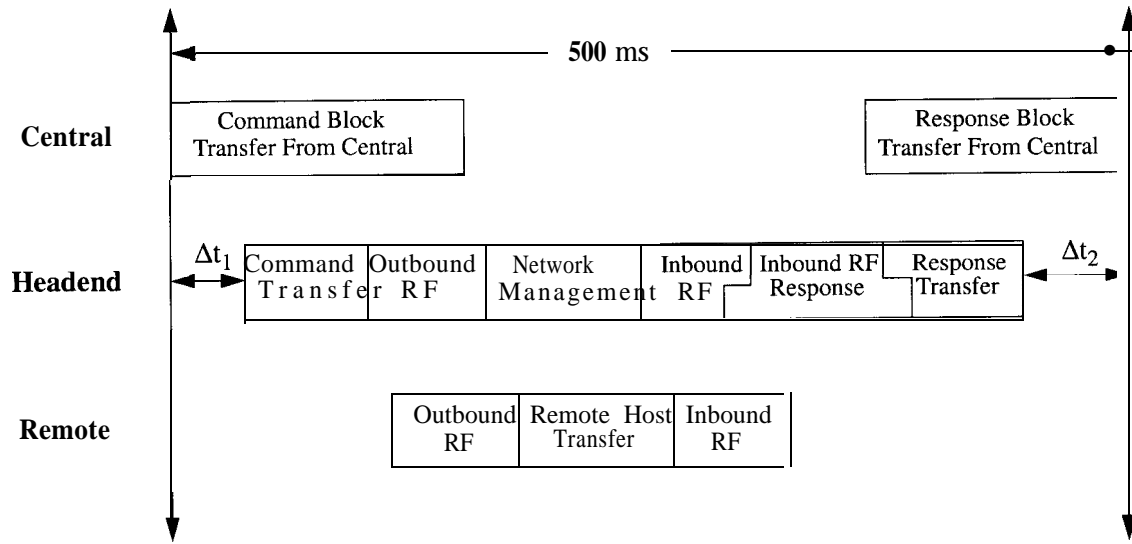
500 ms

Central

Command Block Transfer From Central

Response Block Transfer From Central

Headend

$\Delta t_1$

Command Transfer

Outbound RF

Network Management

Inbound RF

Inbound RF Response

Response Transfer

$\Delta t_2$

Remote

Outbound RF

Remote Host Transfer

Inbound RF